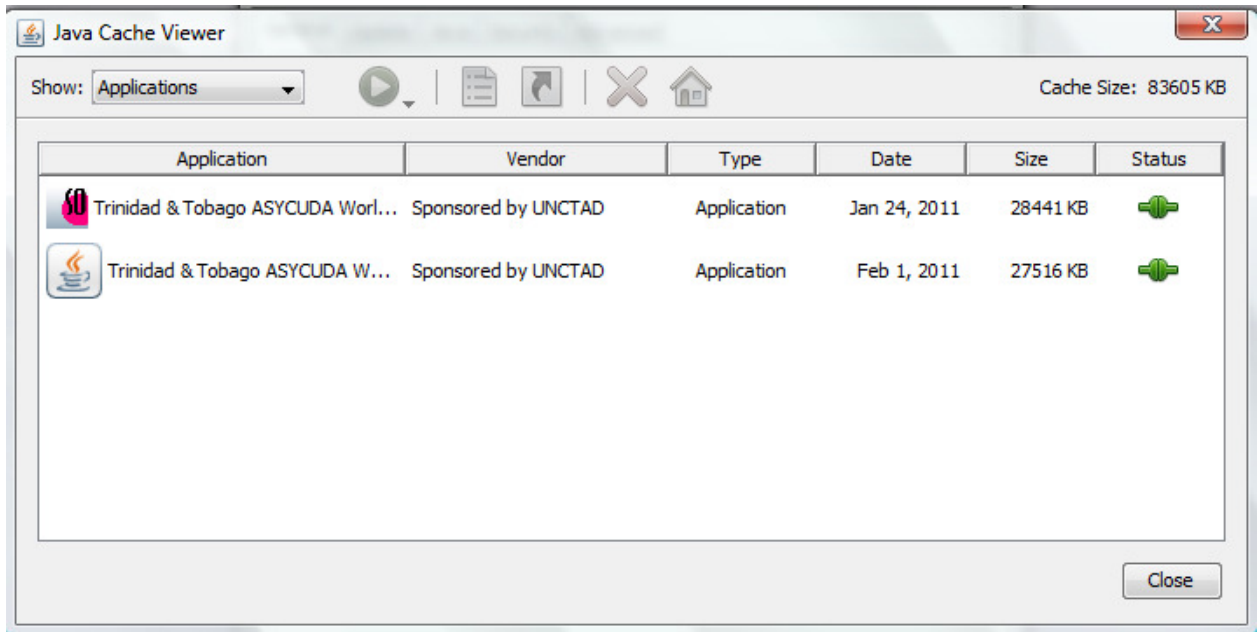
Java Cache Viewer

Show: Applications

Cache Size: 83605 KB

| Application | Vendor | Type | Date | Size | Status |
|---|---|---|---|---|---|
| Trinidad & Tobago ASYCUDA Worl... | Sponsored by UNCTAD | Application | Jan 24, 2011 | 28441 KB | |
| Trinidad & Tobago ASYCUDA W... | Sponsored by UNCTAD | Application | Feb 1, 2011 | 27516 KB | |

Close